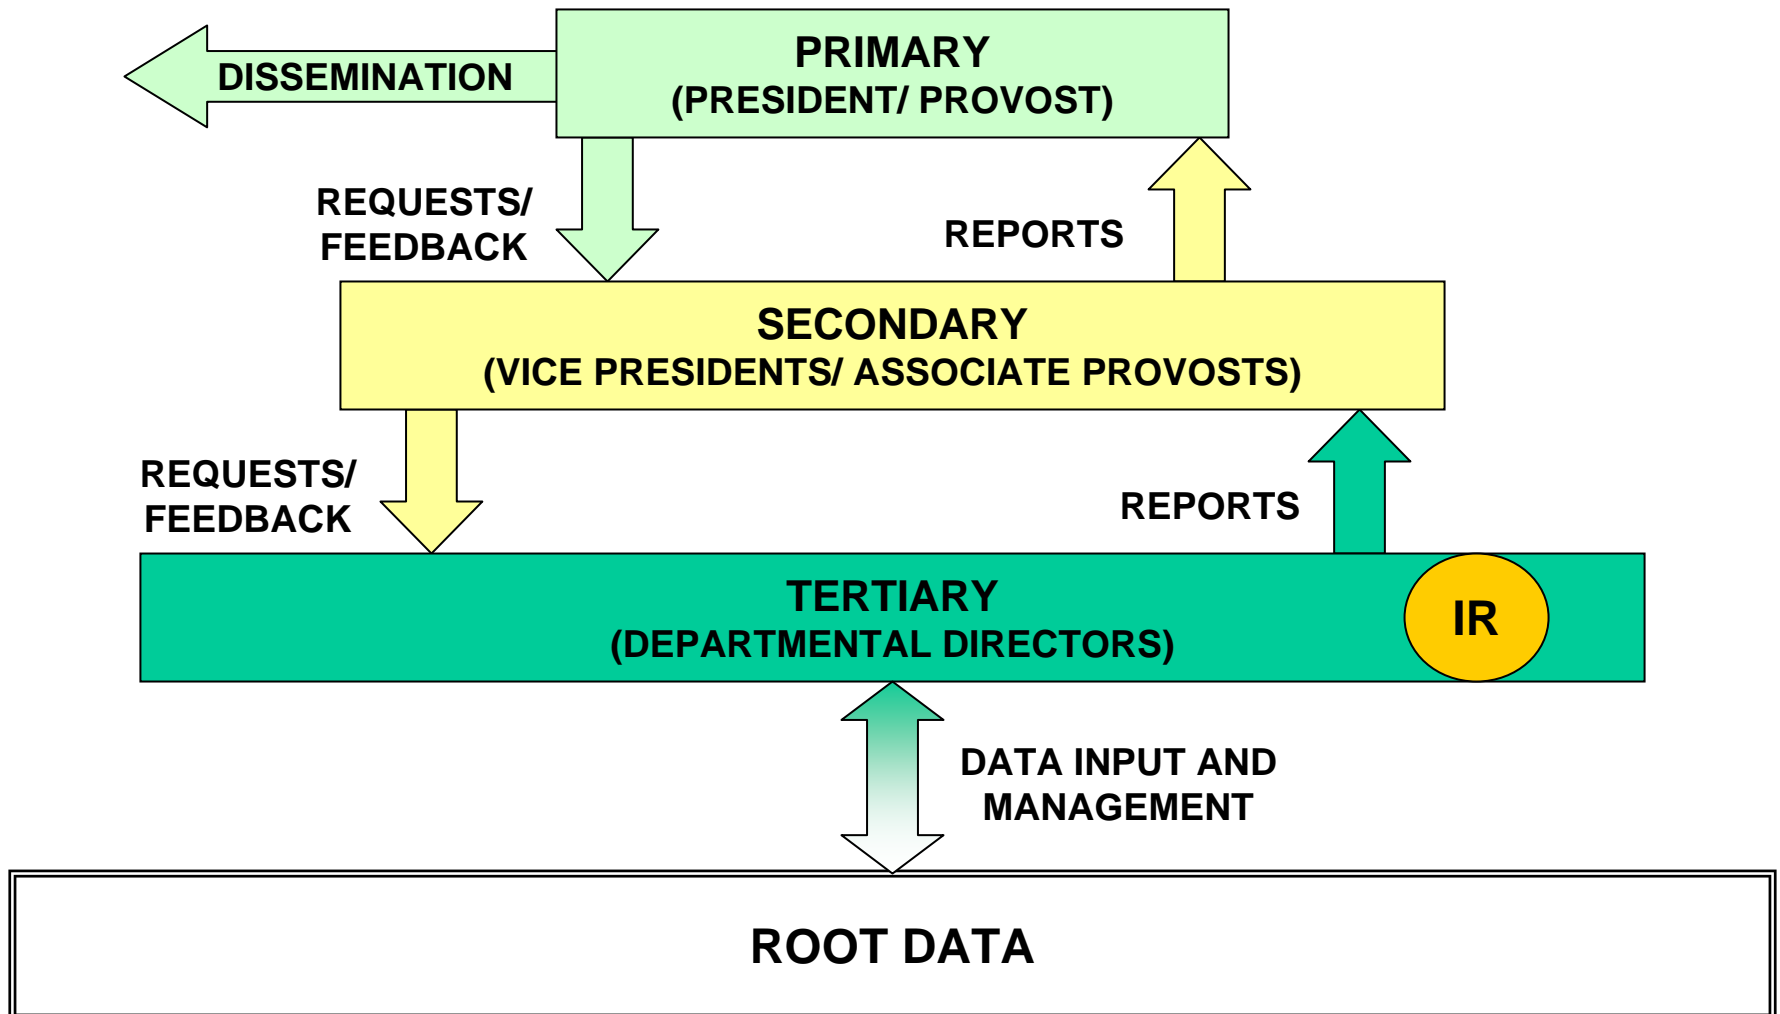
DISSEMINATION

PRIMARY
(PRESIDENT/ PROVOST)

REQUESTS/
FEEDBACK

REPORTS

SECONDARY
(VICE PRESIDENTS/ ASSOCIATE PROVOSTS)

REQUESTS/
FEEDBACK

REPORTS

TERTIARY
(DEPARTMENTAL DIRECTORS)

IR

DATA INPUT AND
MANAGEMENT

ROOT DATA